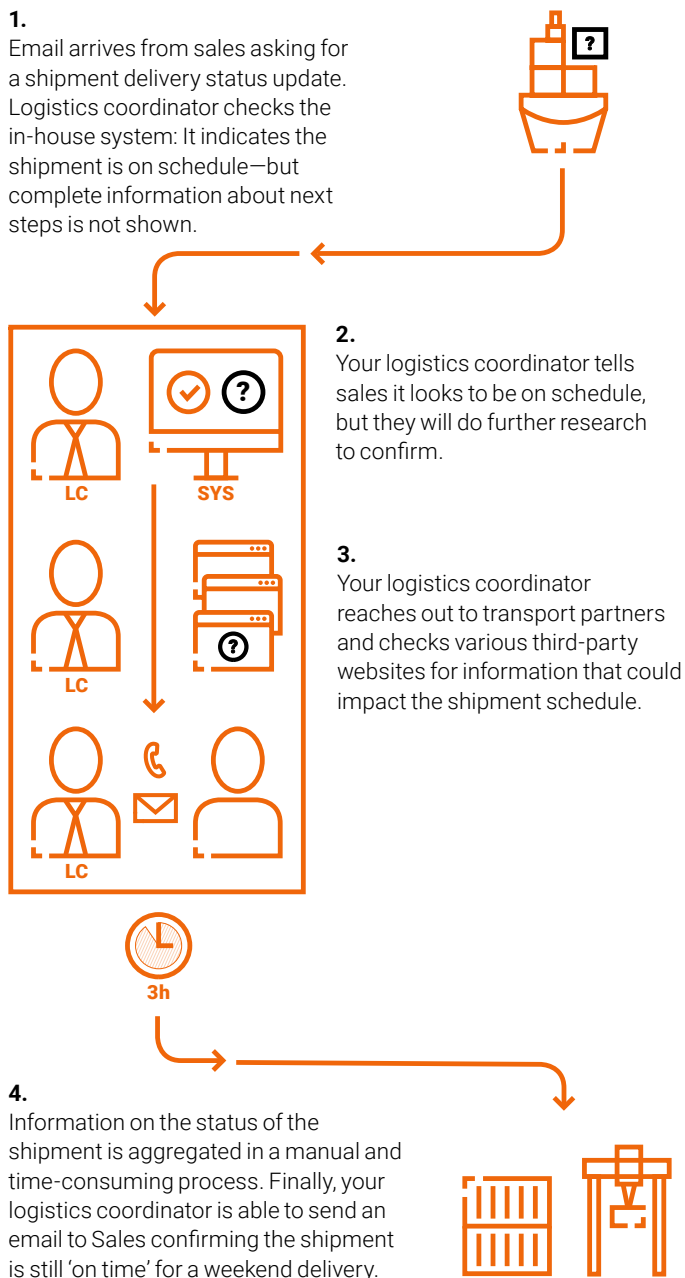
1.
Email arrives from sales asking for a shipment delivery status update. Logistics coordinator checks the in-house system: It indicates the shipment is on schedule—but complete information about next steps is not shown.

?

2.
Your logistics coordinator tells sales it looks to be on schedule, but they will do further research to confirm.

?

LC

SYS

3.
Your logistics coordinator reaches out to transport partners and checks various third-party websites for information that could impact the shipment schedule.

?

LC

LC

3h

4.
Information on the status of the shipment is aggregated in a manual and time-consuming process. Finally, your logistics coordinator is able to send an email to Sales confirming the shipment is still 'on time' for a weekend delivery.